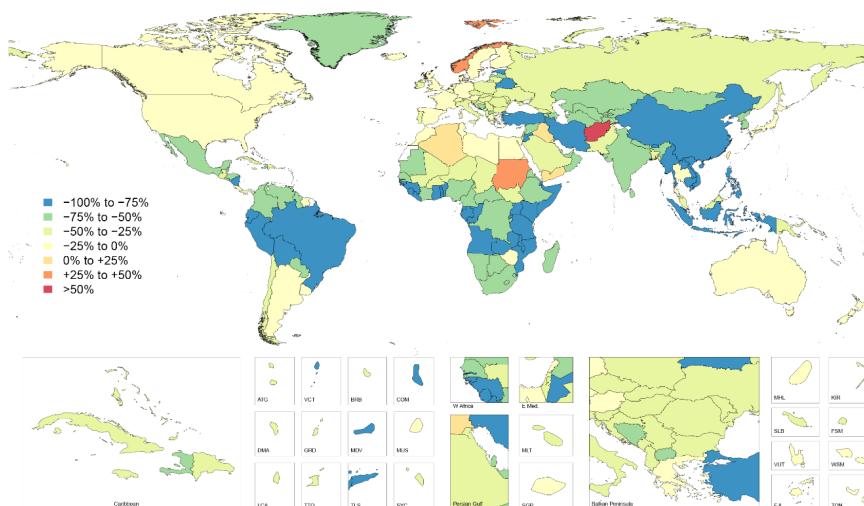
−100% to −75%
−75% to −50%
−50% to −25%
−25% to 0%
0% to +25%
+25% to +50%
>50%

Caribbean

ATG
VCT
BRB
COM
DMA
GRD
MDV
MUS
LCA
TTO
TLS
SYC

W Africa
E Med.
MLT
Persian Gulf
SGP

Balkan Peninsula

MHL
KIR
SLB
FSM
VUT
WSM
FJI
TON